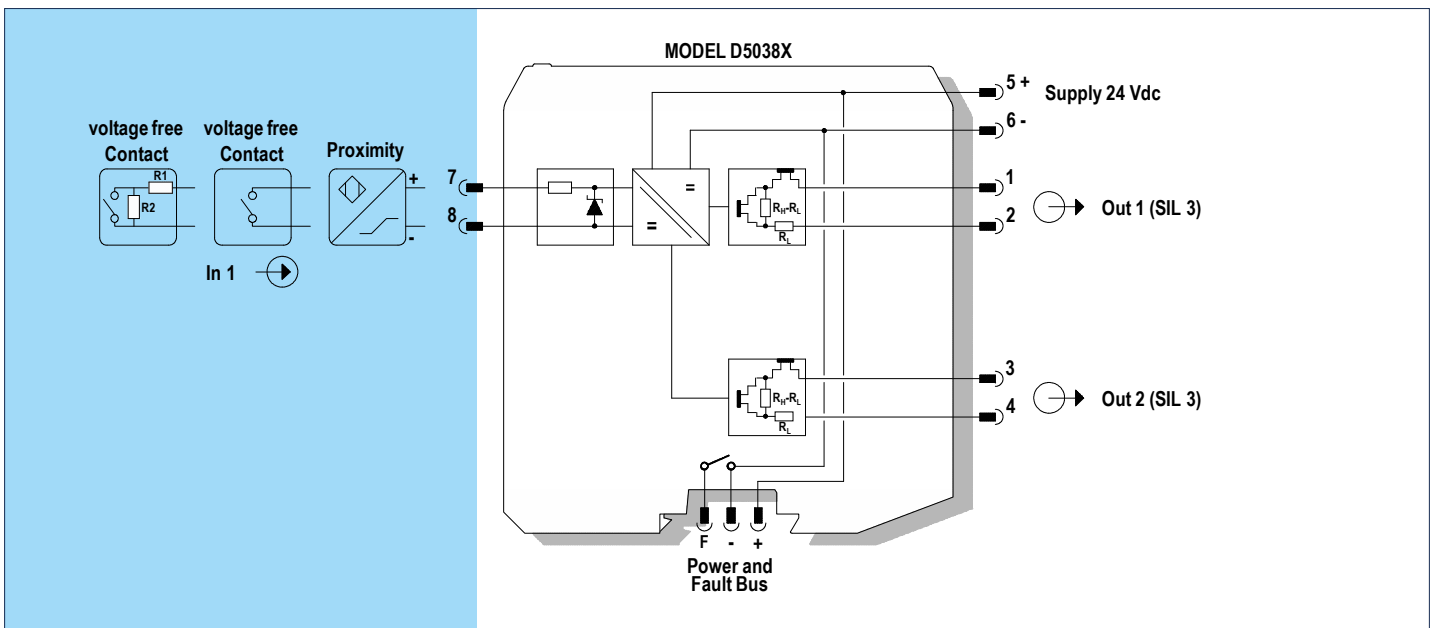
MODEL D5038X

voltage free Contact

R1

R2

voltage free Contact

Proximity

+

-

In 1

7

8

=

=

$R_H$-$R_L$

$R_L$

$R_H$-$R_L$

$R_L$

5 +

Supply 24 Vdc

6 -

1

2

Out 1 (SIL 3)

3

4

Out 2 (SIL 3)

F - +

Power and Fault Bus